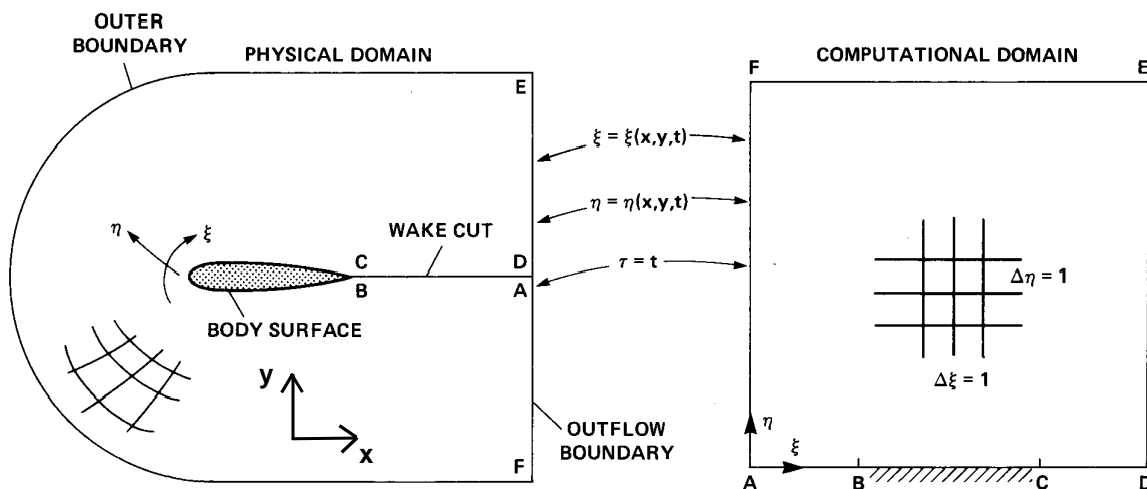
OUTER BOUNDARY

PHYSICAL DOMAIN

E

$\eta$

$\xi$

WAKE CUT

C

D

B

A

BODY SURFACE

y

x

OUTFLOW BOUNDARY

F

$\xi = \xi(x,y,t)$

$\eta = \eta(x,y,t)$

$\tau = t$

COMPUTATIONAL DOMAIN

F

E

$\Delta\eta = 1$

$\Delta\xi = 1$

$\eta$

$\xi$

A

B

C

D